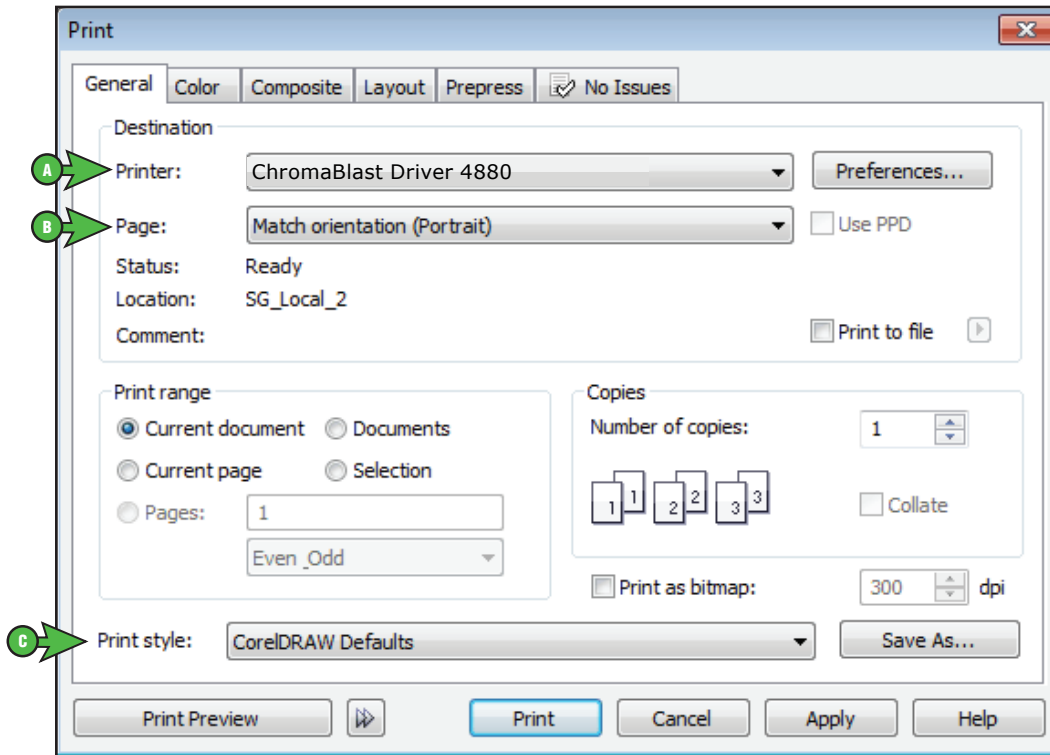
Print

General | Color | Composite | Layout | Prepress | No Issues

Destination

A Printer: ChromaBlast Driver 4880 Preferences...

B Page: Match orientation (Portrait) Use PPD

Status: Ready

Location: SG_Local_2

Comment: Print to file

Print range

Current document Documents

Current page Selection

Pages: 1

Even_Odd

Copies

Number of copies: 1

1 1 2 2 3 3

Collate

Print as bitmap: 300 dpi

C Print style: CorelDRAW Defaults Save As...

Print Preview | Print | Cancel | Apply | Help